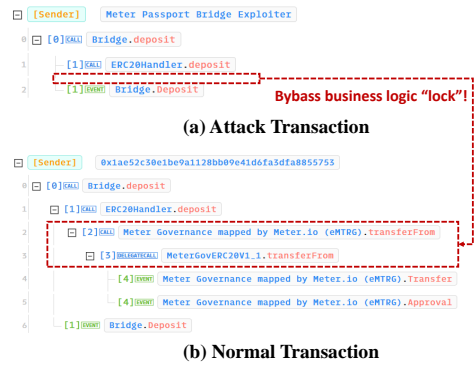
[Sender] Meter Passport Bridge Exploiter

0 [0] CALL Bridge.deposit

1 [1] CALL ERC20Handler.deposit

2 [1] EVENT Bridge.Deposit

Bybass business logic "lock"!

(a) Attack Transaction

[Sender] 0x1ae52c30e1be9a1128bb09e41d6fa3dfa8855753

0 [0] CALL Bridge.deposit

1 [1] CALL ERC20Handler.deposit

2 [2] CALL Meter Governance mapped by Meter.io (eMTRG).transferFrom

3 [3] DELEGATECALL MeterGovERC20V1_1.transferFrom

4 [4] EVENT Meter Governance mapped by Meter.io (eMTRG).Transfer

5 [4] EVENT Meter Governance mapped by Meter.io (eMTRG).Approval

6 [1] EVENT Bridge.Deposit

(b) Normal Transaction